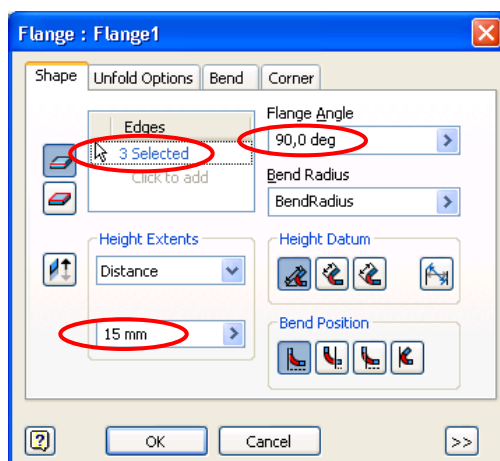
Flange : Flange1

Shape | Unfold Options | Bend | Corner

Edges
3 Selected
Click to add

Flange Angle
90,0 deg

Bend Radius
BendRadius

Height Extents
Distance

15 mm

Height Datum

Bend Position

OK | Cancel | >>